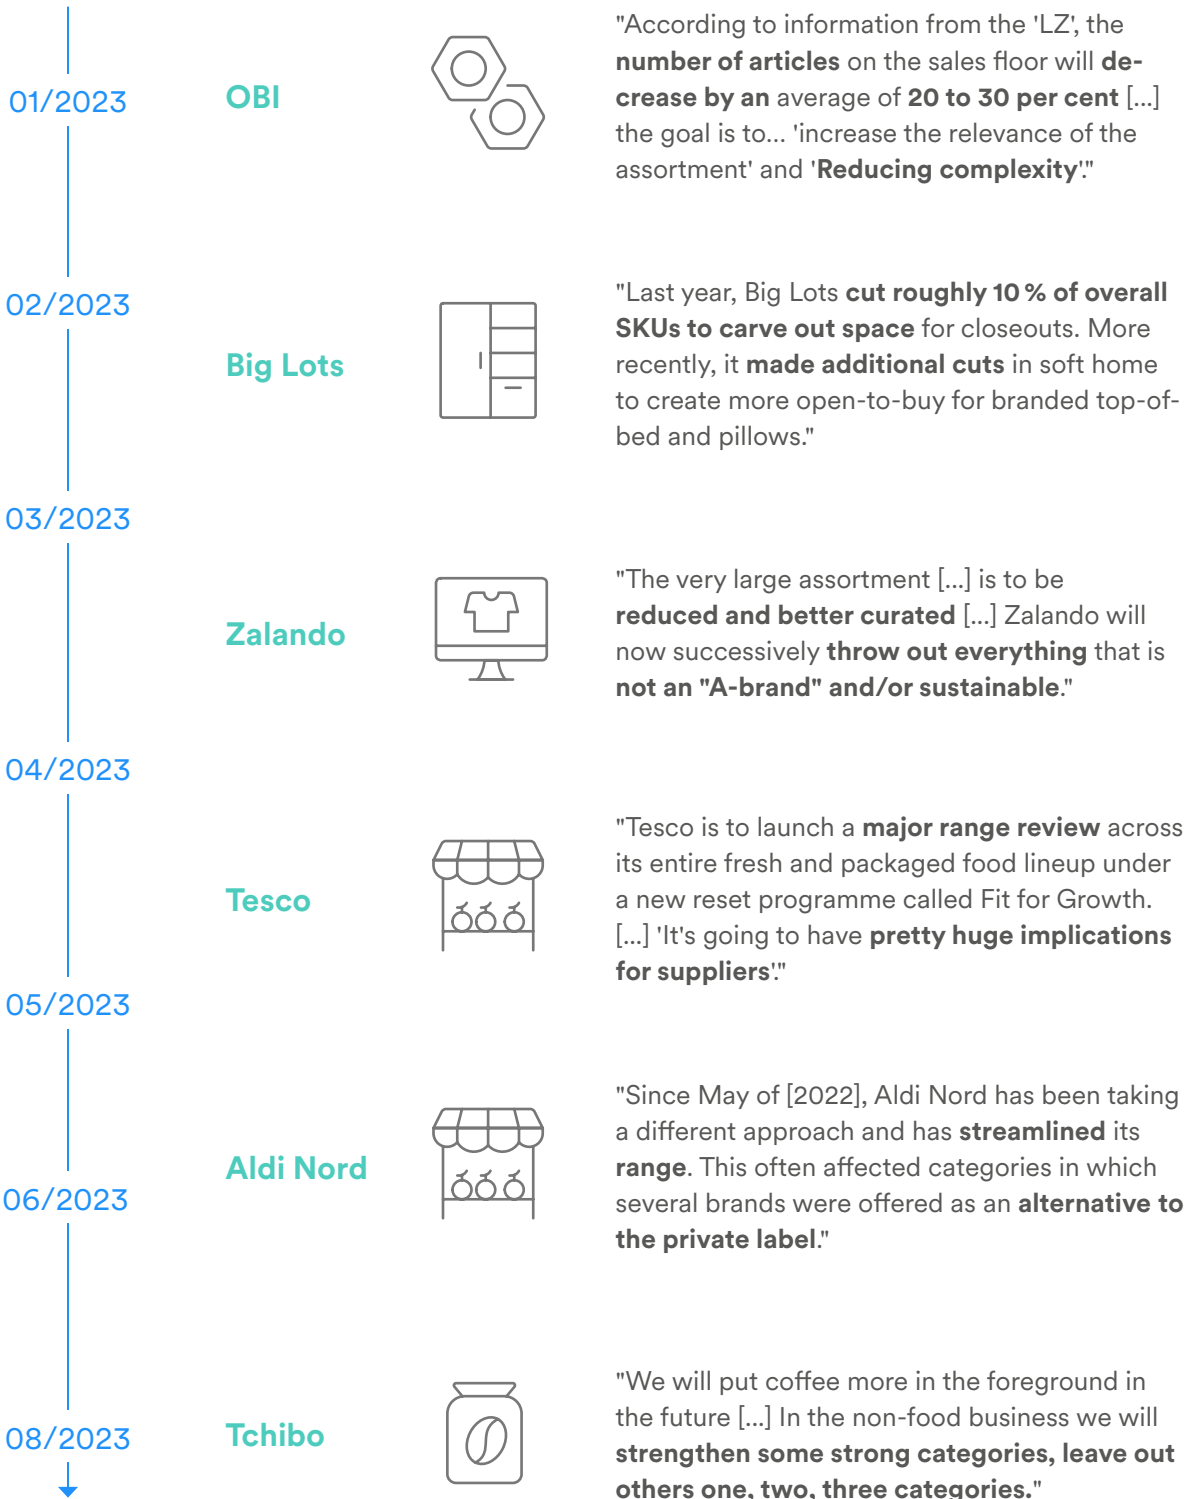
01/2023

OBI

"According to information from the 'LZ', the number of articles on the sales floor will decrease by an average of 20 to 30 per cent [...] the goal is to... 'increase the relevance of the assortment' and 'Reducing complexity'."

02/2023

Big Lots

"Last year, Big Lots cut roughly 10 % of overall SKUs to carve out space for closeouts. More recently, it made additional cuts in soft home to create more open-to-buy for branded top-of-bed and pillows."

03/2023

Zalando

"The very large assortment [...] is to be reduced and better curated [...] Zalando will now successively throw out everything that is not an "A-brand" and/or sustainable."

04/2023

Tesco

"Tesco is to launch a major range review across its entire fresh and packaged food lineup under a new reset programme called Fit for Growth. [...] 'It's going to have pretty huge implications for suppliers'."

05/2023

Aldi Nord

"Since May of [2022], Aldi Nord has been taking a different approach and has streamlined its range. This often affected categories in which several brands were offered as an alternative to the private label."

06/2023

08/2023

Tchibo

"We will put coffee more in the foreground in the future [...] In the non-food business we will strengthen some strong categories, leave out others one, two, three categories."